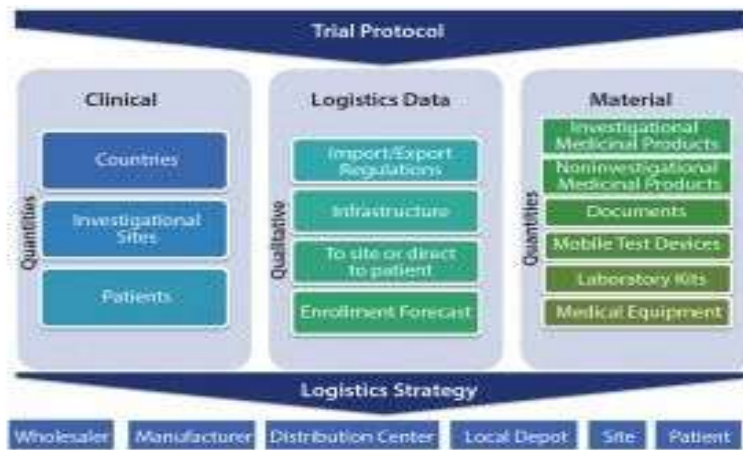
Trial Protocol

Clinical

Quantities

Countries

Investigational Sites

Patients

Logistics Data

Qualitative

Import/Export Regulations

Infrastructure

To site or direct to patient

Enrollment Forecast

Material

Quantities

Investigational Medicinal Products

Noninvestigational Medicinal Products

Documents

Mobile Test Devices

Laboratory Kits

Medical Equipment

Logistics Strategy

Wholesaler

Manufacturer

Distribution Center

Local Depot

Site

Patient